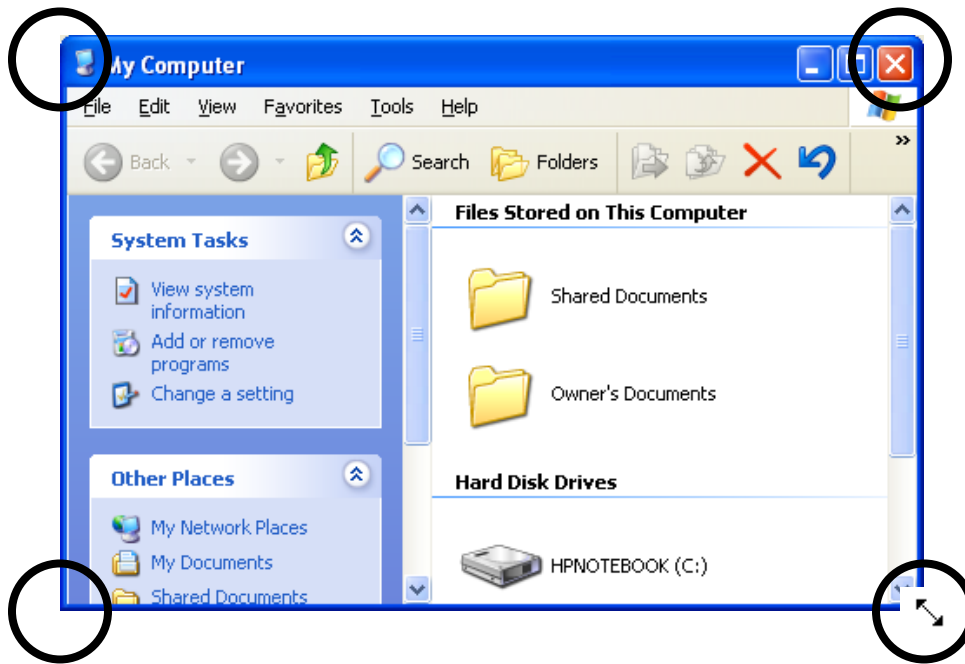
My Computer

File Edit View Favorites Tools Help

Back Search Folders

System Tasks

View system information

Add or remove programs

Change a setting

Other Places

My Network Places

My Documents

Shared Documents

Files Stored on This Computer

Shared Documents

Owner's Documents

Hard Disk Drives

HPNOTEBOOK (C:)